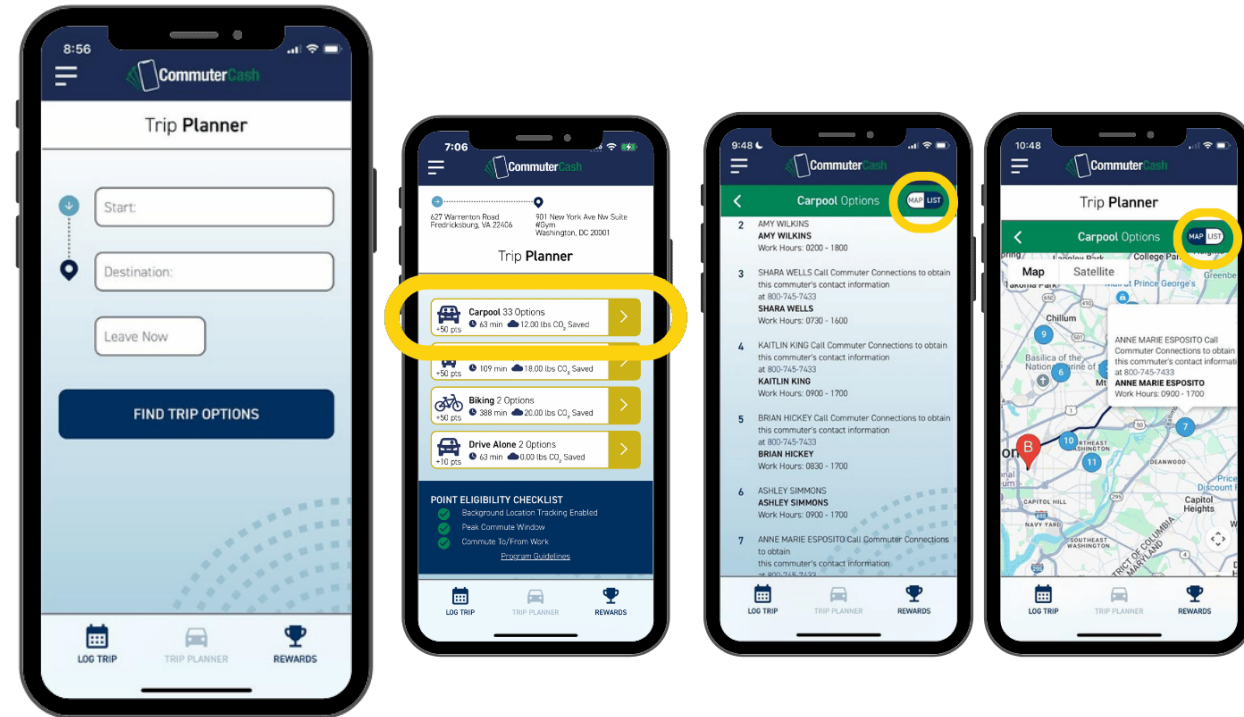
8:56

CommuterCash

Trip Planner

Start:

Destination:

Leave Now

FIND TRIP OPTIONS

LOG TRIP TRIP PLANNER REWARDS

7:06

CommuterCash

627 Warrenton Road Fredricksburg, VA 22406

901 New York Ave Nw Suite #Gym Washington, DC 20001

Trip Planner

Carpool 33 Options
+50 pts 63 min 12.00 lbs $CO_2$ Saved

+50 pts 109 min 18.00 lbs $CO_2$ Saved

Biking 2 Options
+50 pts 388 min 20.00 lbs $CO_2$ Saved

Drive Alone 2 Options
+10 pts 63 min 0.00 lbs $CO_2$ Saved

POINT ELIGIBILITY CHECKLIST
Background Location Tracking Enabled
Peak Commute Window
Commute To/From Work
Program Guidelines

LOG TRIP TRIP PLANNER REWARDS

9:48

CommuterCash

Carpool Options MAP LIST

2 AMY WILKINS
AMY WILKINS
Work Hours: 0200 - 1800

3 SHARA WELLS Call Commuter Connections to obtain this commuter's contact information at 800-745-7433
SHARA WELLS
Work Hours: 0730 - 1600

4 KAITLIN KING Call Commuter Connections to obtain this commuter's contact information at 800-745-7433
KAITLIN KING
Work Hours: 0900 - 1700

5 BRIAN HICKEY Call Commuter Connections to obtain this commuter's contact information at 800-745-7433
BRIAN HICKEY
Work Hours: 0830 - 1700

6 ASHLEY SIMMONS
ASHLEY SIMMONS
Work Hours: 0900 - 1700

7 ANNE MARIE ESPOSITO Call Commuter Connections to obtain this commuter's contact information at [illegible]

LOG TRIP TRIP PLANNER REWARDS

10:48

CommuterCash

Trip Planner

Carpool Options MAP LIST

Map Satellite

College Park
Greenbe
Takoma Park
Prince George's
Chillum
Basilica of the National Shrine of
ANNE MARIE ESPOSITO Call Commuter Connections to obtain this commuter's contact informati at 800-745-7433
ANNE MARIE ESPOSITO
Work Hours: 0900 - 1700
NORTHEAST
DEANWOOD
CAPITOL HILL
Capitol Heights
NAVY YARD
SOUTHEAST WASHINGTON
DISTRICT OF COLUMBIA
MARYLAND

LOG TRIP TRIP PLANNER REWARDS